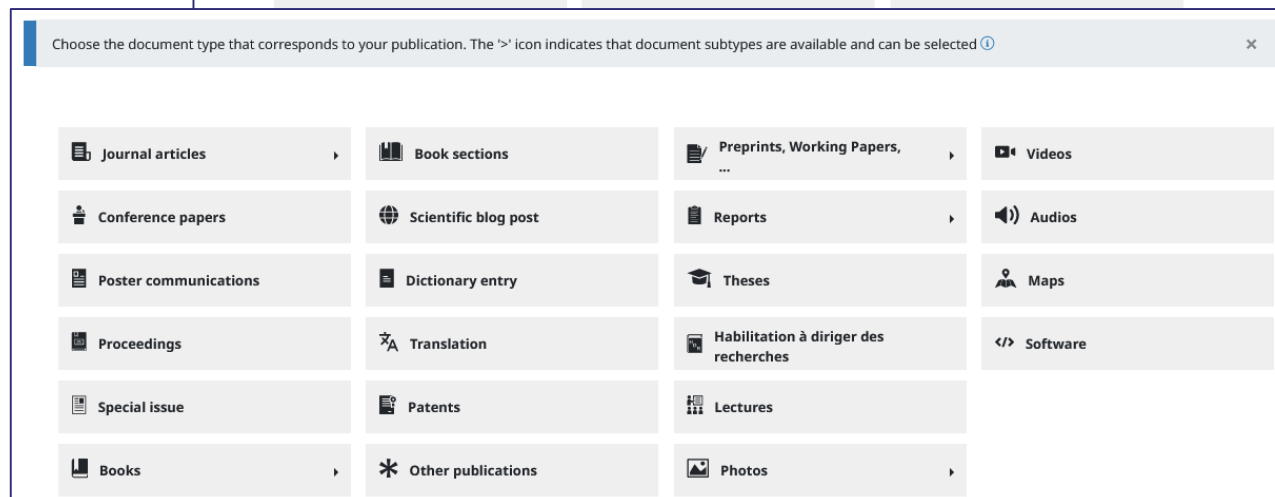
Choose the document type that corresponds to your publication. The '>' icon indicates that document subtypes are available and can be selected ⓘ ×

Journal articles ▸
Conference papers
Poster communications
Proceedings
Special issue
Books ▸

Book sections
Scientific blog post
Dictionary entry
Translation
Patents
Other publications

Preprints, Working Papers, ... ▸
Reports ▸
Theses
Habilitation à diriger des recherches
Lectures
Photos ▸

Videos
Audios
Maps
Software